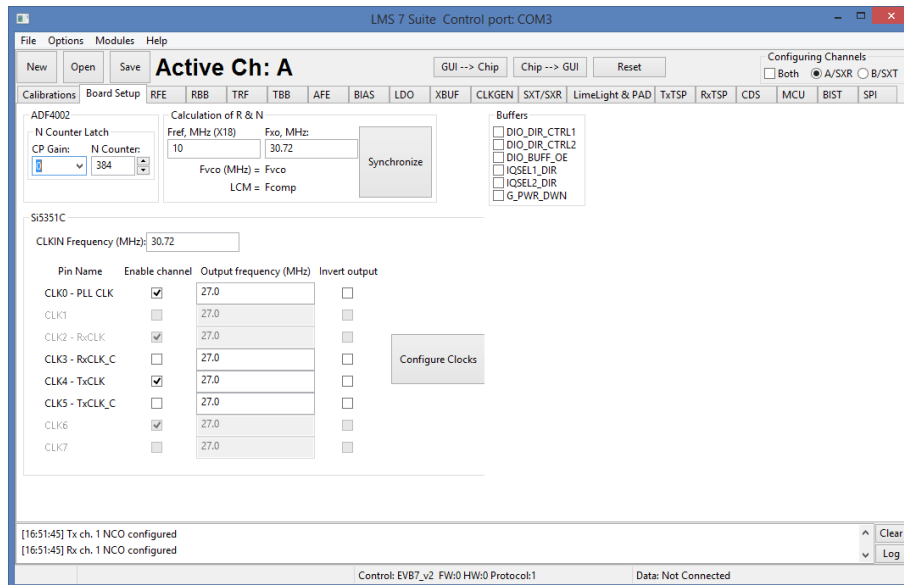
LMS 7 Suite Control port: COM3

File Options Modules Help

New Open Save Active Ch: A GUI --> Chip Chip --> GUI Reset

Configuring Channels
Both A/SXR B/SXT

Calibrations Board Setup RFE RBB TRF TBB AFE BIAS LDO XBUF CLKGEN SXT/SXR LimeLight & PAD TxTSP RxTSP CDS MCU BIST SPI

ADF4002
N Counter Latch
CP Gain: N Counter:
0 384

Calculation of R & N
Fref, MHz (X18) Fxo, MHz:
10 30.72
Fvco (MHz) = Fvco
LCM = Fcomp
Synchronize

Buffers
DIO_DIR_CTRL1
DIO_DIR_CTRL2
DIO_BUFF_OE
IQSEL1_DIR
IQSEL2_DIR
G_PWR_DWN

Si5351C
CLKIN Frequency (MHz): 30.72

| Pin Name | Enable channel | Output frequency (MHz) | Invert output |
|---|---|---|---|
| CLK0 - PLL CLK | ✓ | 27.0 | |
| CLK1 | | 27.0 | |
| CLK2 - RxCLK | ✓ | 27.0 | |
| CLK3 - RxCLK_C | | 27.0 | |
| CLK4 - TxCLK | ✓ | 27.0 | |
| CLK5 - TxCLK_C | | 27.0 | |
| CLK6 | ✓ | 27.0 | |
| CLK7 | | 27.0 | |

Configure Clocks

[16:51:45] Tx ch. 1 NCO configured
[16:51:45] Rx ch. 1 NCO configured

Clear
Log

Control: EVB7_v2 FW:0 HW:0 Protocol:1 Data: Not Connected